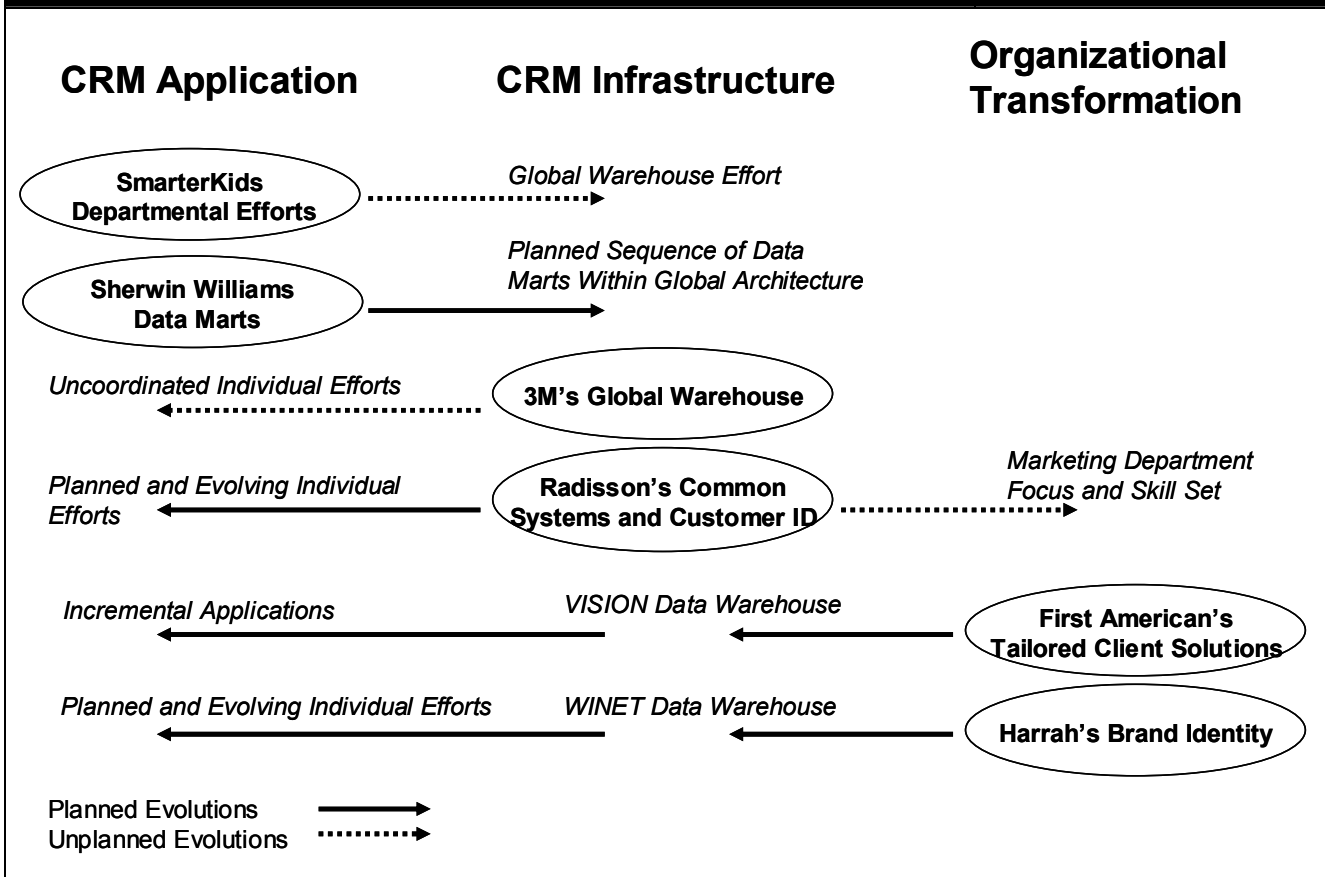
CRM Application

CRM Infrastructure

Organizational Transformation

SmarterKids Departmental Efforts

Global Warehouse Effort

Sherwin Williams Data Marts

Planned Sequence of Data Marts Within Global Architecture

Uncoordinated Individual Efforts

3M's Global Warehouse

Planned and Evolving Individual Efforts

Radisson's Common Systems and Customer ID

Marketing Department Focus and Skill Set

Incremental Applications

VISION Data Warehouse

First American's Tailored Client Solutions

Planned and Evolving Individual Efforts

WINET Data Warehouse

Harrah's Brand Identity

Planned Evolutions

Unplanned Evolutions